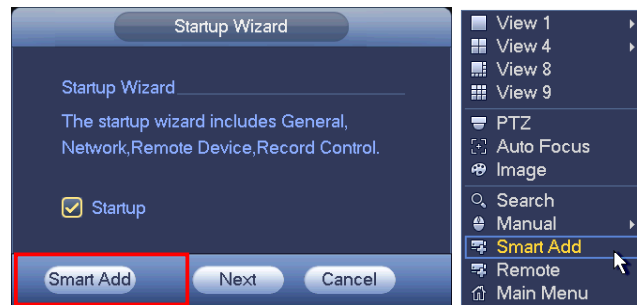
Startup Wizard

Startup Wizard

The startup wizard includes General, Network,Remote Device,Record Control.

Startup

Smart Add
Next
Cancel

View 1
View 4
View 8
View 9
PTZ
Auto Focus
Image
Search
Manual
Smart Add
Remote
Main Menu